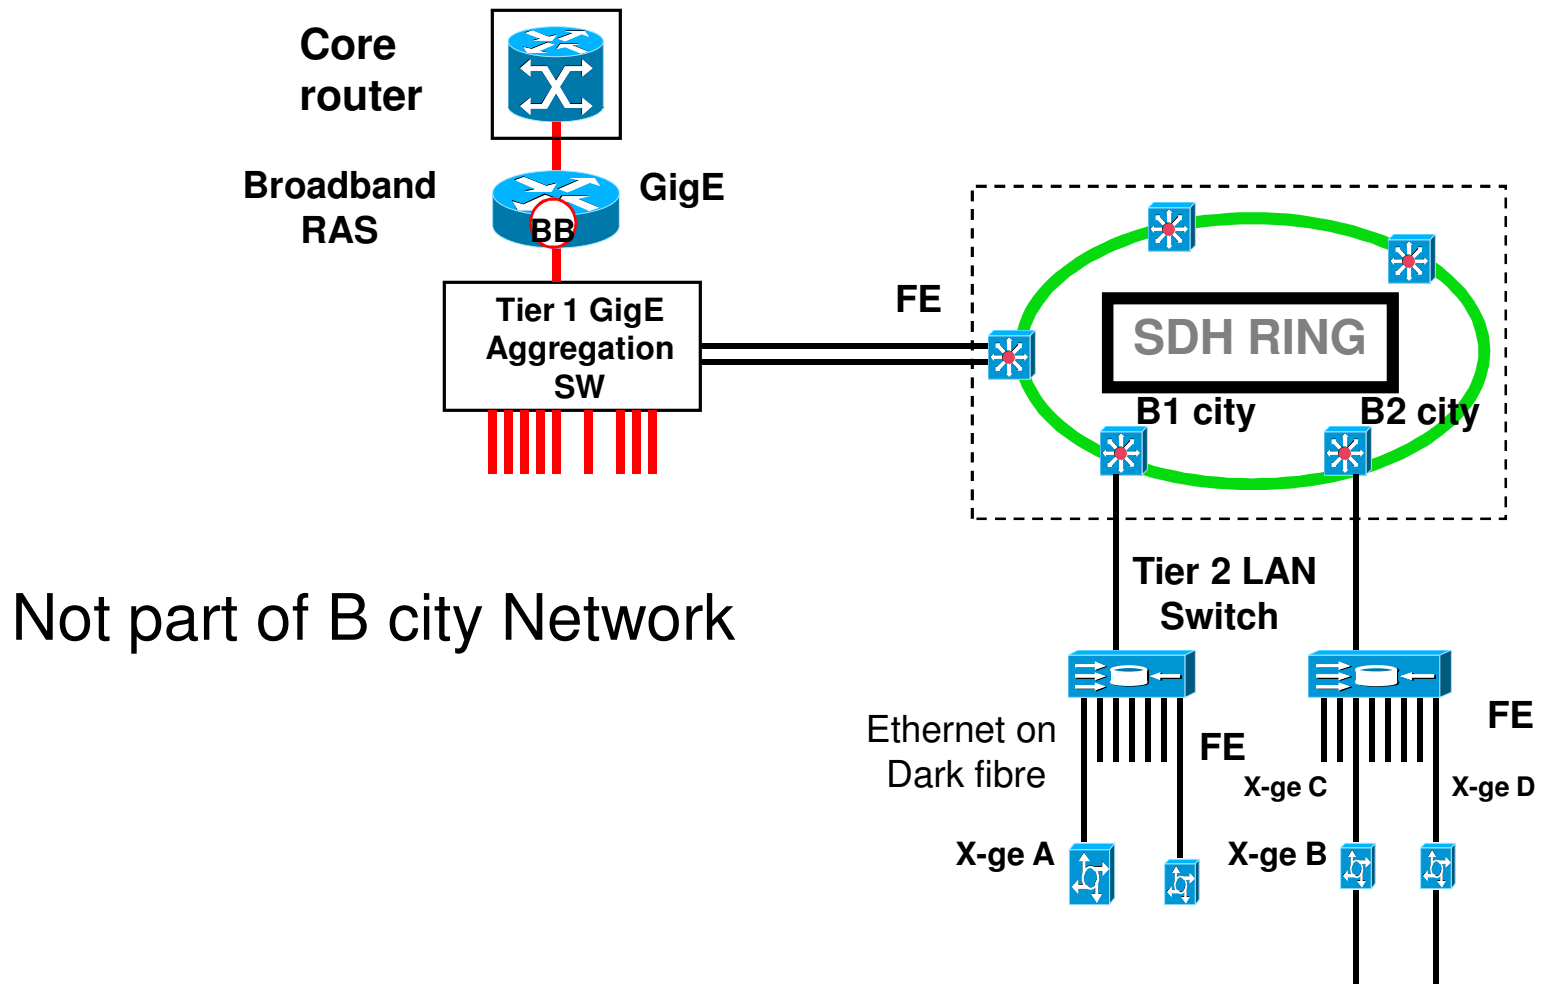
Core router

Broadband RAS

BB

GigE

Tier 1 GigE Aggregation SW

FE

SDH RING

B1 city

B2 city

Not part of B city Network

Tier 2 LAN Switch

Ethernet on Dark fibre

FE

FE

X-ge C

X-ge D

X-ge A

X-ge B